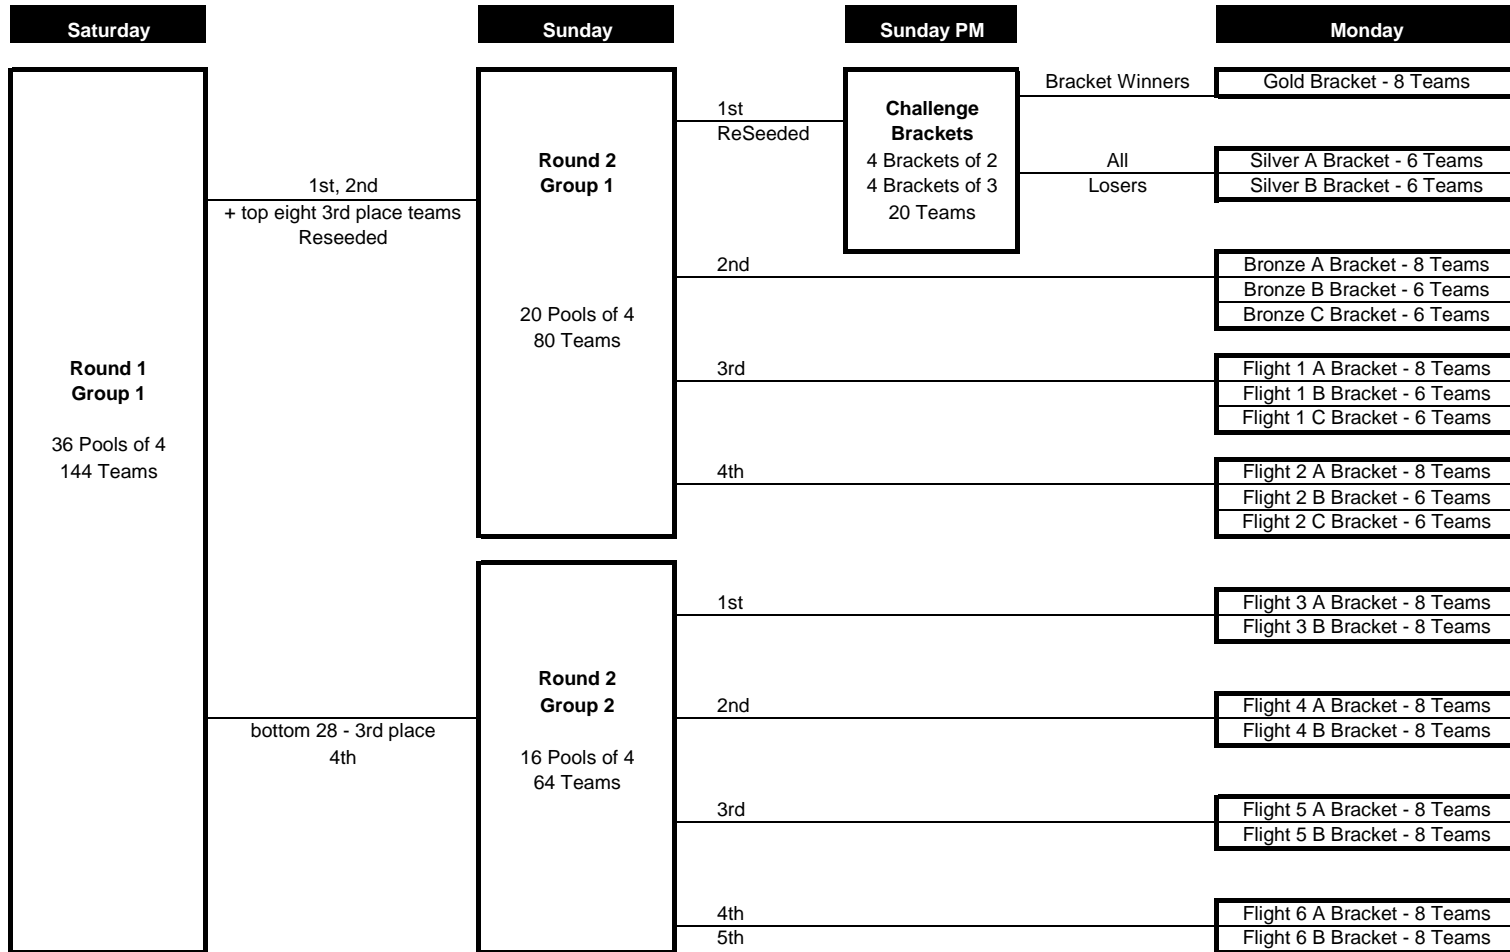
Saturday

Sunday

Sunday PM

Monday

Round 1
Group 1

36 Pools of 4
144 Teams

1st, 2nd
+ top eight 3rd place teams
Reseeded

bottom 28 - 3rd place
4th

Round 2
Group 1

20 Pools of 4
80 Teams

Round 2
Group 2

16 Pools of 4
64 Teams

1st
ReSeeded

Challenge
Brackets
4 Brackets of 2
4 Brackets of 3
20 Teams

Bracket Winners

All
Losers

Gold Bracket - 8 Teams

Silver A Bracket - 6 Teams
Silver B Bracket - 6 Teams

2nd

Bronze A Bracket - 8 Teams
Bronze B Bracket - 6 Teams
Bronze C Bracket - 6 Teams

3rd

Flight 1 A Bracket - 8 Teams
Flight 1 B Bracket - 6 Teams
Flight 1 C Bracket - 6 Teams

4th

Flight 2 A Bracket - 8 Teams
Flight 2 B Bracket - 6 Teams
Flight 2 C Bracket - 6 Teams

1st

Flight 3 A Bracket - 8 Teams
Flight 3 B Bracket - 8 Teams

2nd

Flight 4 A Bracket - 8 Teams
Flight 4 B Bracket - 8 Teams

3rd

Flight 5 A Bracket - 8 Teams
Flight 5 B Bracket - 8 Teams

4th
5th

Flight 6 A Bracket - 8 Teams
Flight 6 B Bracket - 8 Teams